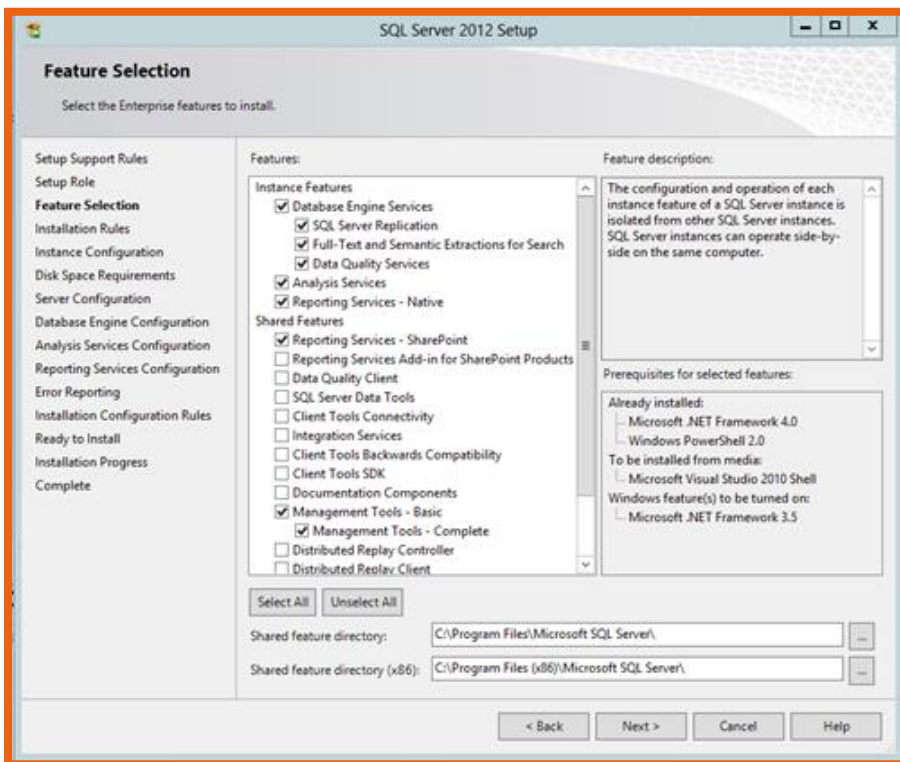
SQL Server 2012 Setup

Feature Selection

Select the Enterprise features to install.

Setup Support Rules
Setup Role
Feature Selection
Installation Rules
Instance Configuration
Disk Space Requirements
Server Configuration
Database Engine Configuration
Analysis Services Configuration
Reporting Services Configuration
Error Reporting
Installation Configuration Rules
Ready to Install
Installation Progress
Complete

Features:

Instance Features
☑ Database Engine Services
☑ SQL Server Replication
☑ Full-Text and Semantic Extractions for Search
☑ Data Quality Services
☑ Analysis Services
☑ Reporting Services - Native
Shared Features
☑ Reporting Services - SharePoint
☐ Reporting Services Add-in for SharePoint Products
☐ Data Quality Client
☐ SQL Server Data Tools
☐ Client Tools Connectivity
☐ Integration Services
☐ Client Tools Backwards Compatibility
☐ Client Tools SDK
☐ Documentation Components
☑ Management Tools - Basic
☑ Management Tools - Complete
☐ Distributed Replay Controller
☐ Distributed Replay Client

Feature description:

The configuration and operation of each instance feature of a SQL Server instance is isolated from other SQL Server instances. SQL Server instances can operate side-by-side on the same computer.

Prerequisites for selected features:

Already installed:
Microsoft .NET Framework 4.0
Windows PowerShell 2.0
To be installed from media:
Microsoft Visual Studio 2010 Shell
Windows feature(s) to be turned on:
Microsoft .NET Framework 3.5

Select All | Unselect All

Shared feature directory: C:\Program Files\Microsoft SQL Server\
Shared feature directory (x86): C:\Program Files (x86)\Microsoft SQL Server\

< Back | Next > | Cancel | Help